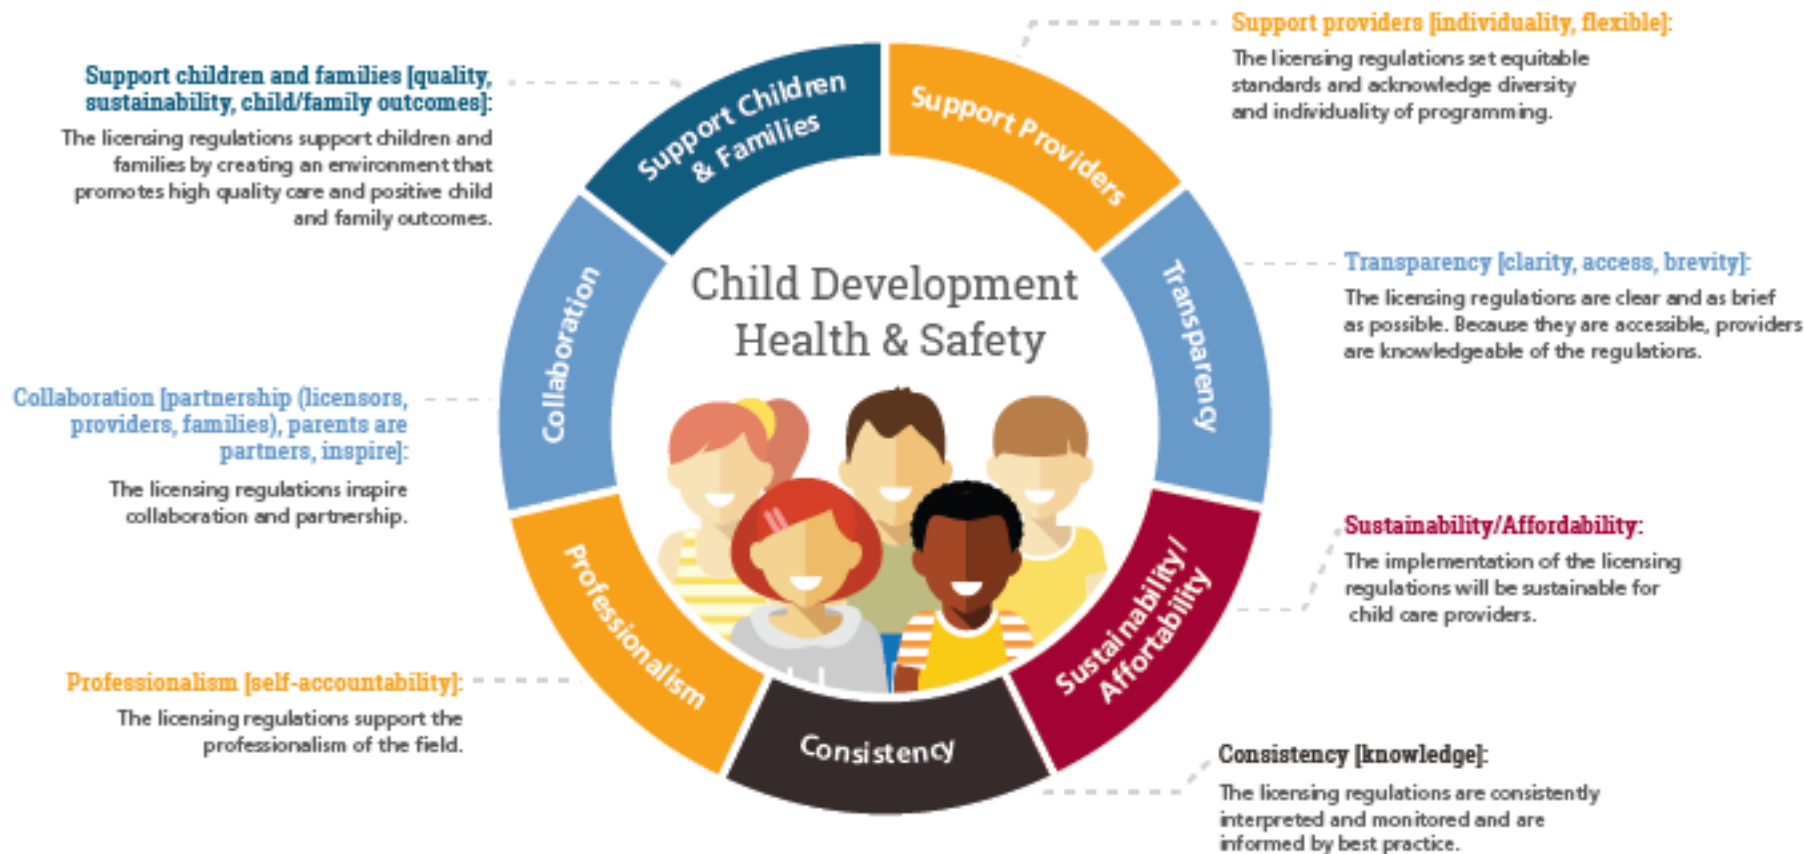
Support children and families [quality, sustainability, child/family outcomes]:

The licensing regulations support children and families by creating an environment that promotes high quality care and positive child and family outcomes.

Support providers [individuality, flexible]:

The licensing regulations set equitable standards and acknowledge diversity and individuality of programming.

Support Children & Families

Support Providers

Child Development Health & Safety

Transparency [clarity, access, brevity]:

The licensing regulations are clear and as brief as possible. Because they are accessible, providers are knowledgeable of the regulations.

Transparency

Collaboration

Collaboration [partnership (licensors, providers, families), parents are partners, inspire]:

The licensing regulations inspire collaboration and partnership.

Sustainability/Affordability:

The implementation of the licensing regulations will be sustainable for child care providers.

Professionalism

Sustainability/ Affordability

Professionalism [self-accountability]:

The licensing regulations support the professionalism of the field.

Consistency

Consistency [knowledge]:

The licensing regulations are consistently interpreted and monitored and are informed by best practice.